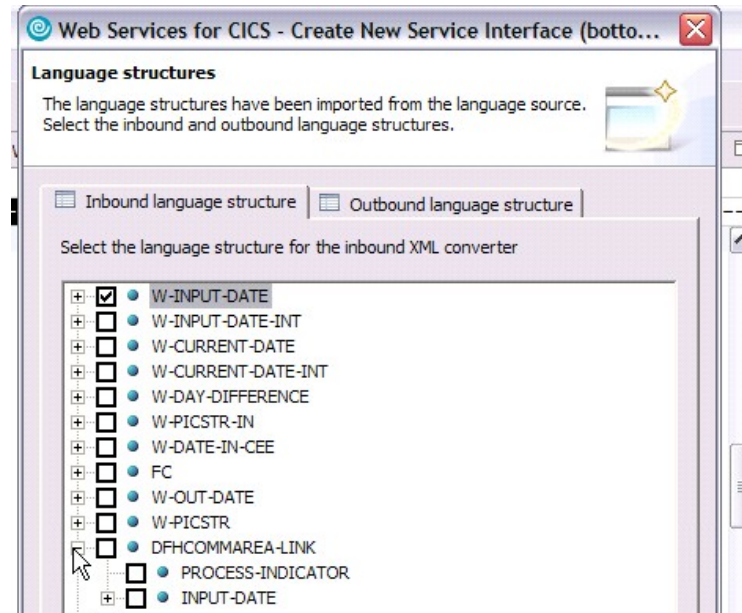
Web Services for CICS - Create New Service Interface (botto...

Language structures

The language structures have been imported from the language source. Select the inbound and outbound language structures.

Inbound language structure | Outbound language structure

Select the language structure for the inbound XML converter

W-INPUT-DATE
W-INPUT-DATE-INT
W-CURRENT-DATE
W-CURRENT-DATE-INT
W-DAY-DIFFERENCE
W-PICSTR-IN
W-DATE-IN-CEE
FC
W-OUT-DATE
W-PICSTR
DFHCOMMAREA-LINK
PROCESS-INDICATOR
INPUT-DATE